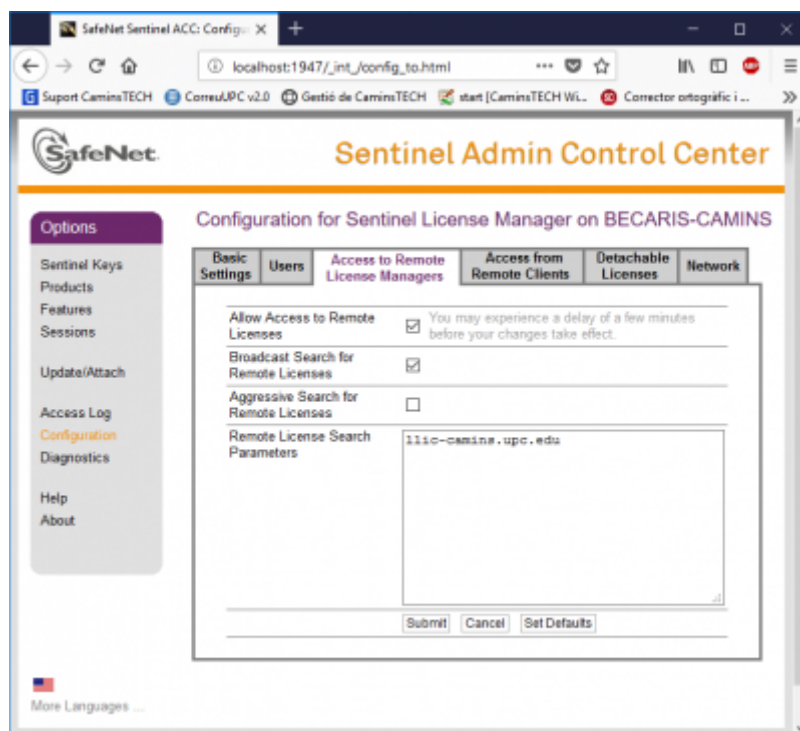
SafeNet Sentinel ACC: Configu ×

+

localhost:1947/_int_/config_to.html

Suport CaminsTECH   CorreuUPC v2.0   Gestió de CaminsTECH   start [CaminsTECH Wi...   Corrector ortogràfic i ...

SafeNet

Sentinel Admin Control Center

Options

Sentinel Keys
Products
Features
Sessions

Update/Attach

Access Log
Configuration
Diagnostics

Help
About

More Languages ...

Configuration for Sentinel License Manager on BECARIS-CAMINS

| Basic Settings | Users | Access to Remote License Managers | Access from Remote Clients | Detachable Licenses | Network |
|---|---|---|---|---|---|

| | | |
|---|---|---|
| Allow Access to Remote Licenses | ☑ | You may experience a delay of a few minutes before your changes take effect. |
| Broadcast Search for Remote Licenses | ☑ | |
| Aggressive Search for Remote Licenses | ☐ | |
| Remote License Search Parameters | llic-camins.upc.edu | |

Submit   Cancel   Set Defaults